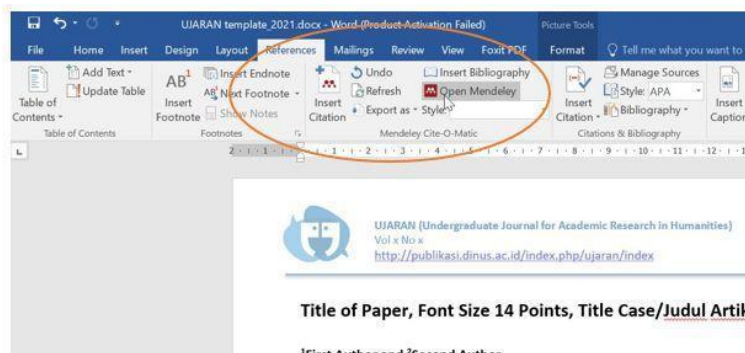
UJARAN template_2021.docx - Word (Product Activation Failed)
Picture Tools
File Home Insert Design Layout References Mailings Review View Foxit PDF Format Tell me what you want to

Table of Contents
Add Text
Update Table
Table of Contents
AB¹ Insert Footnote
Insert Endnote
Next Footnote
Show Notes
Footnotes
Insert Citation
Undo
Refresh
Export as
Insert Bibliography
Open Mendeley
Style:
Mendeley Cite-O-Matic
Insert Citation
Manage Sources
Style: APA
Bibliography
Citations & Bibliography
Insert Caption

UJARAN (Undergraduate Journal for Academic Research in Humanities)
Vol x No x
http://publikasi.dinus.ac.id/index.php/ujaran/index

Title of Paper, Font Size 14 Points, Title Case/Judul Artik

¹First Author and ²Second Author